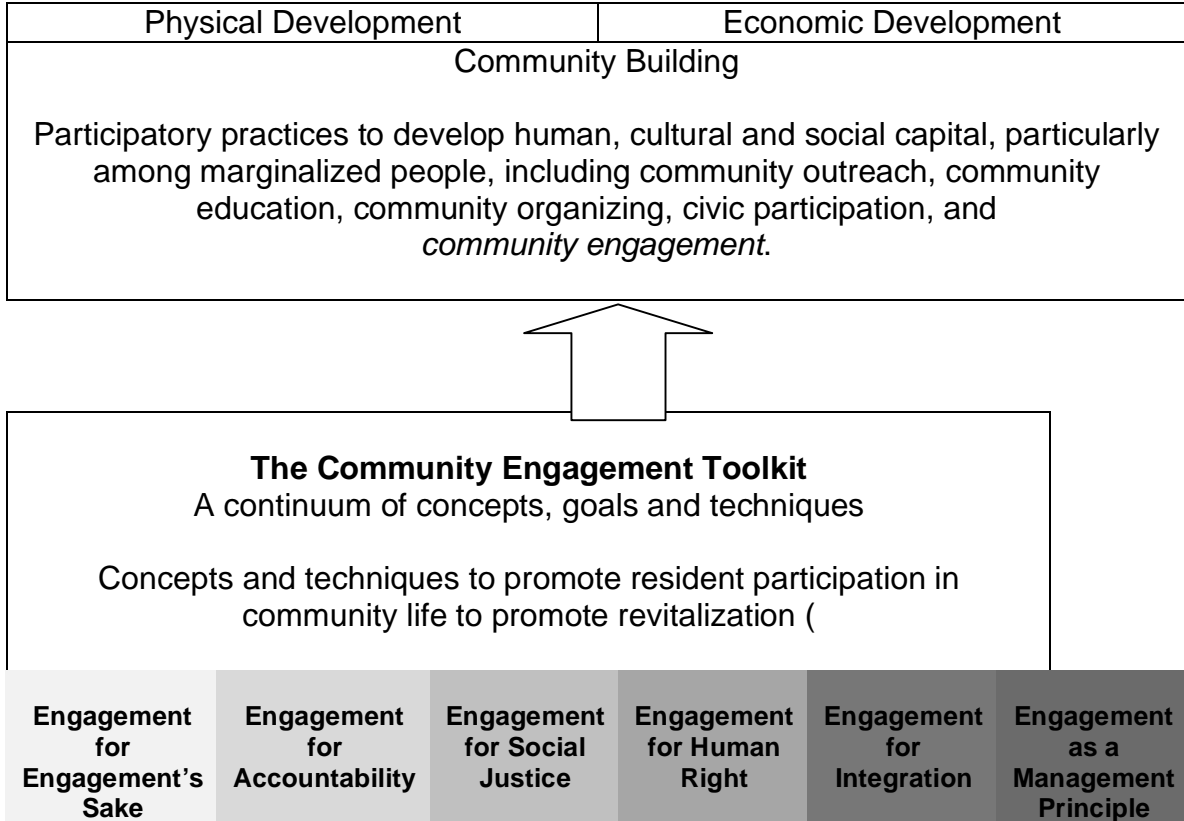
| Physical Development | Economic Development |
|---|---|

Community Building

Participatory practices to develop human, cultural and social capital, particularly among marginalized people, including community outreach, community education, community organizing, civic participation, and *community engagement*.

**The Community Engagement Toolkit**
A continuum of concepts, goals and techniques

Concepts and techniques to promote resident participation in community life to promote revitalization (

| Engagement for Engagement's Sake | Engagement for Accountability | Engagement for Social Justice | Engagement for Human Right | Engagement for Integration | Engagement as a Management Principle |
|---|---|---|---|---|---|